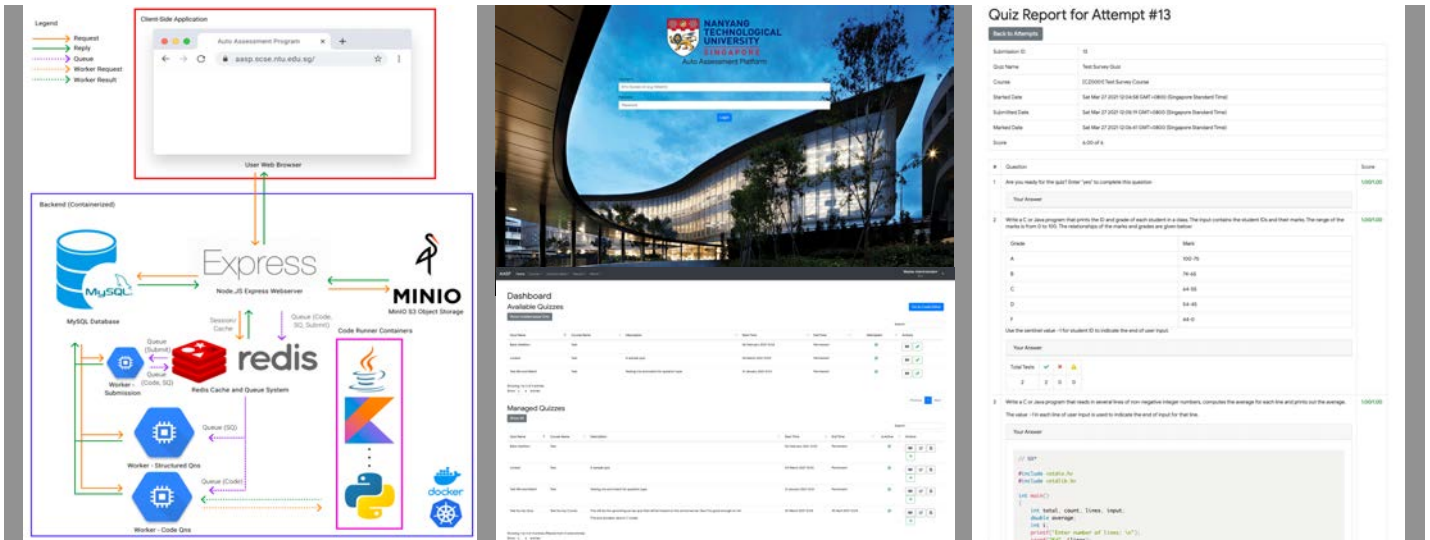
Legend
Request
Reply
Queue
Worker Request
Worker Result

Client-Side Application
Auto Assessment Program
aasp.scse.ntu.edu.sg/
User Web Browser

Backend (Containerized)
MySQL
MySQL Database
Express
Node.JS Express Webserver
MINIO
MinIO S3 Object Storage
Session/Cache
Queue (Code, SQ, Submit)
Code Runner Containers
Queue (Submit)
Queue (Code, SQ)
redis
Redis Cache and Queue System
Worker - Submission
Queue (SQ)
Worker - Structured Qns
Queue (Code)
Worker - Code Qns
docker

NANYANG TECHNOLOGICAL UNIVERSITY SINGAPORE
Auto Assessment Platform
Login

Dashboard
Available Quizzes
Managed Quizzes

Quiz Report for Attempt #13
Back to Attempts

| | |
|---|---|
| Submission ID | 15 |
| Quiz Name | Test Survey Quiz |
| Course | [CZ0001] Test Survey Course |
| Started Date | Sat Mar 27 2021 12:04:58 GMT+0800 (Singapore Standard Time) |
| Submitted Date | Sat Mar 27 2021 12:06:19 GMT+0800 (Singapore Standard Time) |
| Marked Date | Sat Mar 27 2021 12:06:41 GMT+0800 (Singapore Standard Time) |
| Score | 6.00 of 6 |

# Question Score
1 Are you ready for the quiz? Enter "yes" to complete this question 1.00/1.00
Your Answer
2 Write a C or Java program that prints the ID and grade of each student in a class. The input contains the student IDs and their marks. The range of the marks is from 0 to 100. The relationships of the marks and grades are given below: 1.00/1.00

| Grade | Mark |
|---|---|
| A | 100-75 |
| B | 74-65 |
| C | 64-55 |
| D | 54-45 |
| F | 44-0 |

Use the sentinel value -1 for student ID to indicate the end of user input.
Your Answer
Total Tests
2 2 0 0
3 Write a C or Java program that reads in several lines of non-negative integer numbers, computes the average for each line and prints out the average. The value -1 in each line of user input is used to indicate the end of input for that line. 1.00/1.00
Your Answer
// SQ*
#include <stdio.h>
#include <stdlib.h>
int main()
{
int total, count, lines, input;
double average;
int i;
printf("Enter number of lines: \n");